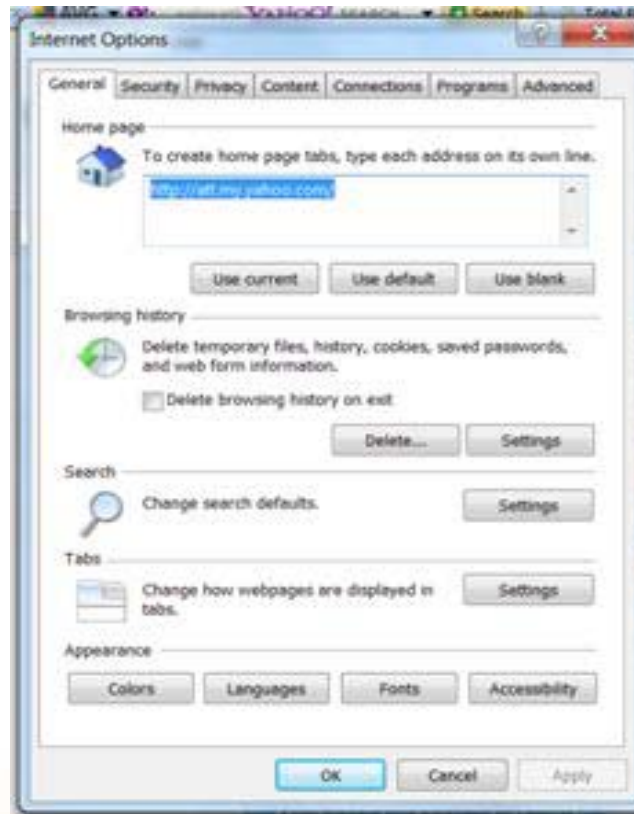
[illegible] YAHOO! SEARCH Search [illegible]

Internet Options

General Security Privacy Content Connections Programs Advanced

Home page

To create home page tabs, type each address on its own line.

http://att.my.yahoo.com/

Use current Use default Use blank

Browsing history

Delete temporary files, history, cookies, saved passwords, and web form information.

Delete browsing history on exit

Delete... Settings

Search

Change search defaults.

Settings

Tabs

Change how webpages are displayed in tabs.

Settings

Appearance

Colors Languages Fonts Accessibility

OK Cancel Apply